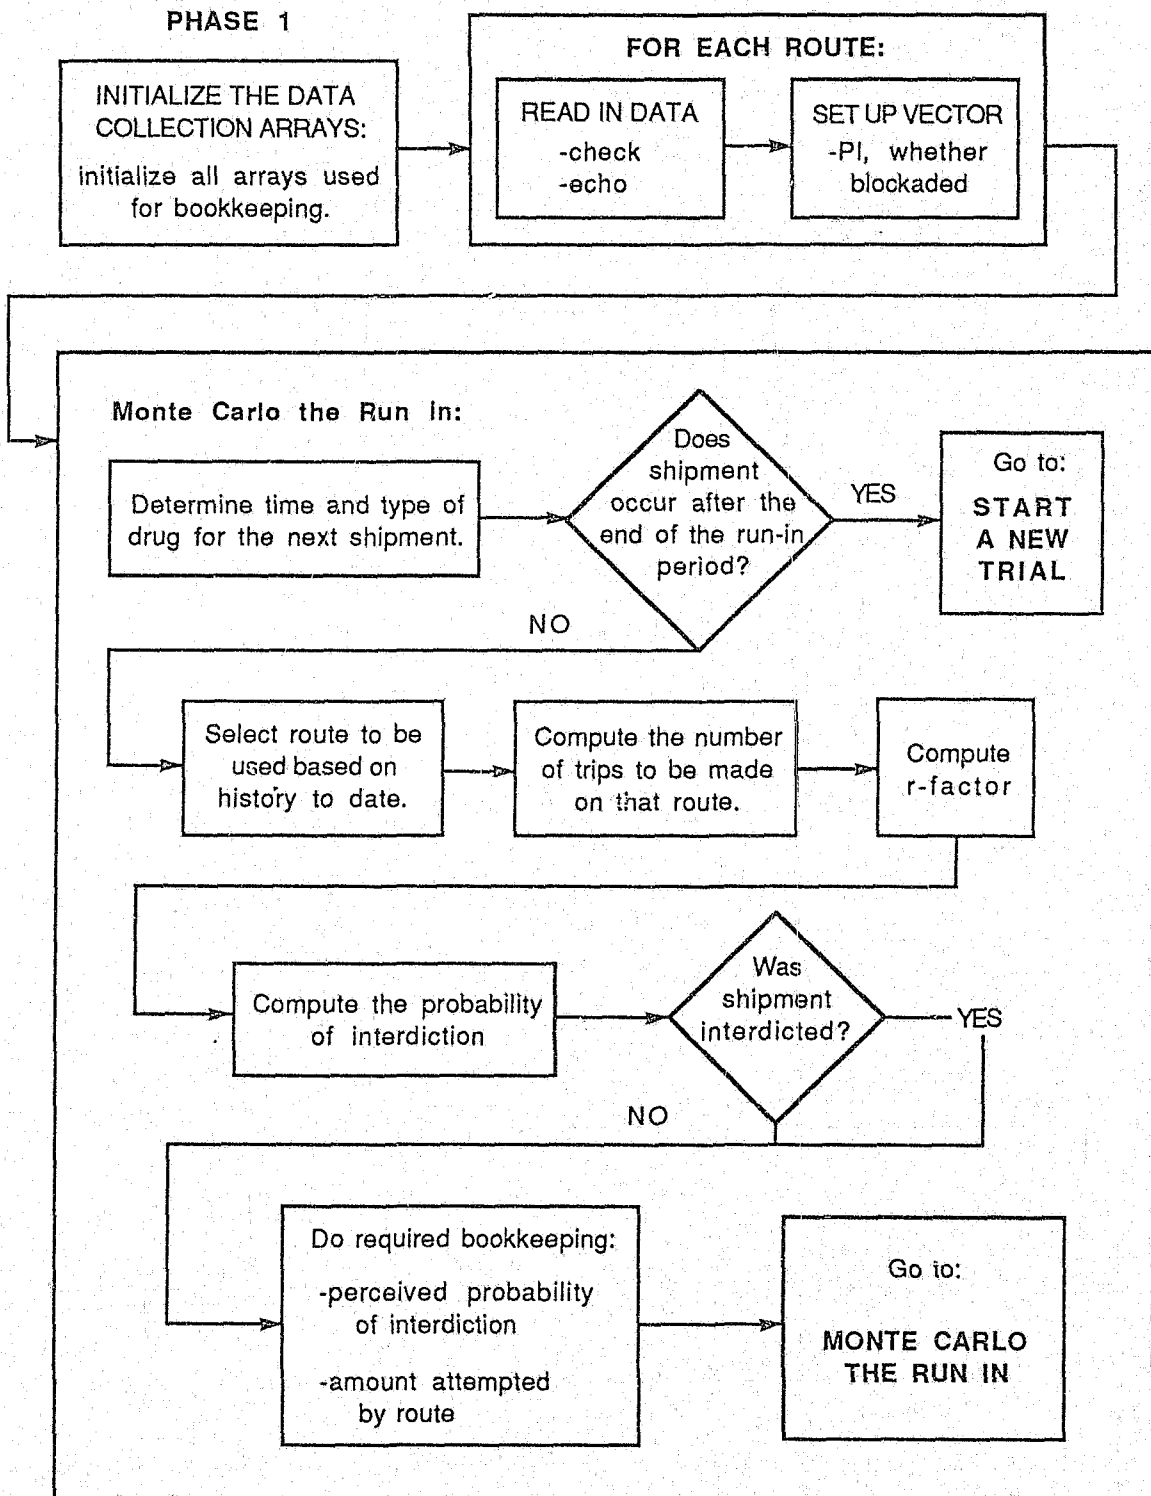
PHASE 1

INITIALIZE THE DATA COLLECTION ARRAYS:
initialize all arrays used for bookkeeping.

FOR EACH ROUTE:

READ IN DATA
-check
-echo

SET UP VECTOR
-PI, whether blockaded

Monte Carlo the Run in:

Determine time and type of drug for the next shipment.

Does shipment occur after the end of the run-in period?

YES

Go to:
START A NEW TRIAL

NO

Select route to be used based on history to date.

Compute the number of trips to be made on that route.

Compute r-factor

Compute the probability of interdiction

Was shipment interdicted?

YES

NO

Do required bookkeeping:
-perceived probability of interdiction
-amount attempted by route

Go to:
MONTE CARLO THE RUN IN